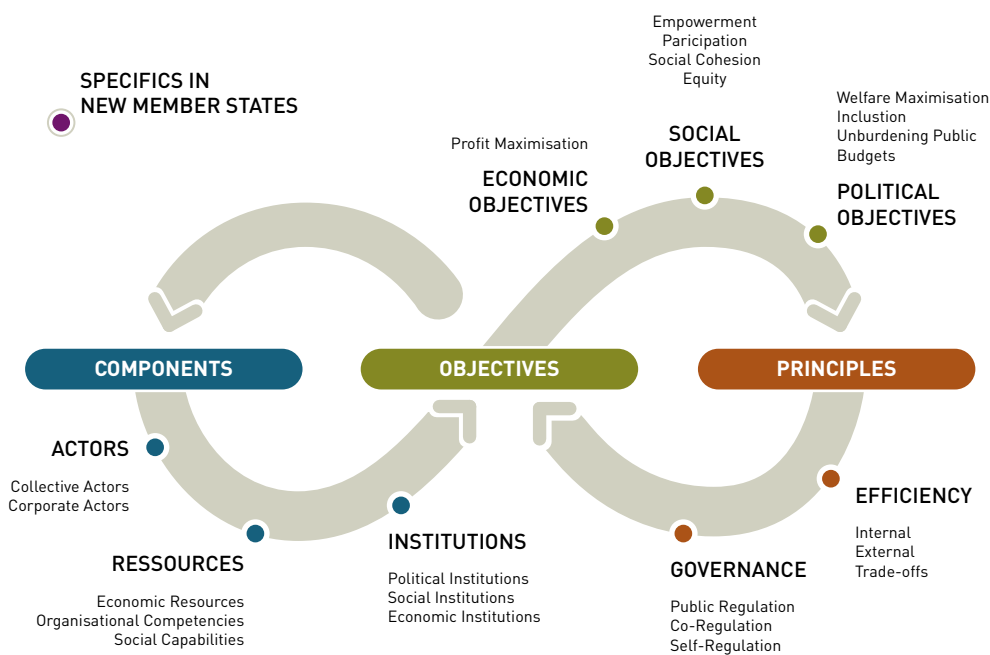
SPECIFICS IN
NEW MEMBER STATES

Empowerment
Paricipation
Social Cohesion
Equity

Welfare Maximisation
Inclusion
Unburdening Public Budgets

Profit Maximisation

SOCIAL OBJECTIVES

ECONOMIC OBJECTIVES

POLITICAL OBJECTIVES

COMPONENTS

OBJECTIVES

PRINCIPLES

ACTORS

Collective Actors
Corporate Actors

RESSOURCES

Economic Resources
Organisational Competencies
Social Capabilities

INSTITUTIONS

Political Institutions
Social Institutions
Economic Institutions

EFFICIENCY

Internal
External
Trade-offs

GOVERNANCE

Public Regulation
Co-Regulation
Self-Regulation